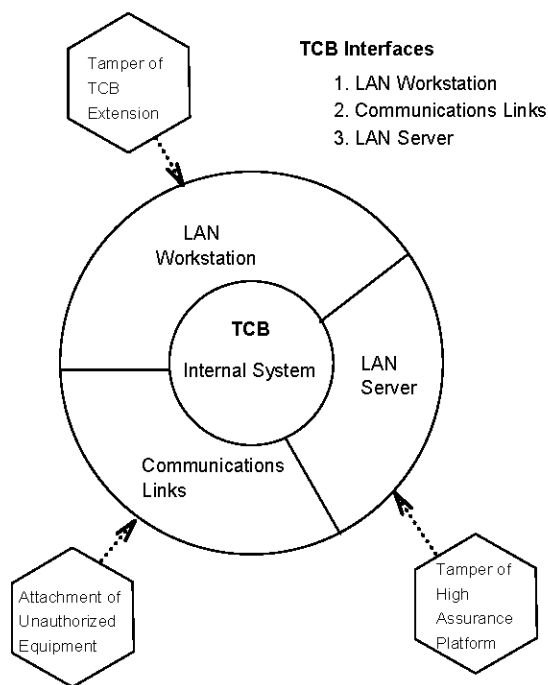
Tamper of TCB Extension

TCB Interfaces
1. LAN Workstation
2. Communications Links
3. LAN Server

LAN Workstation

TCB
Internal System

LAN Server

Communications Links

Attachment of Unauthorized Equipment

Tamper of High Assurance Platform